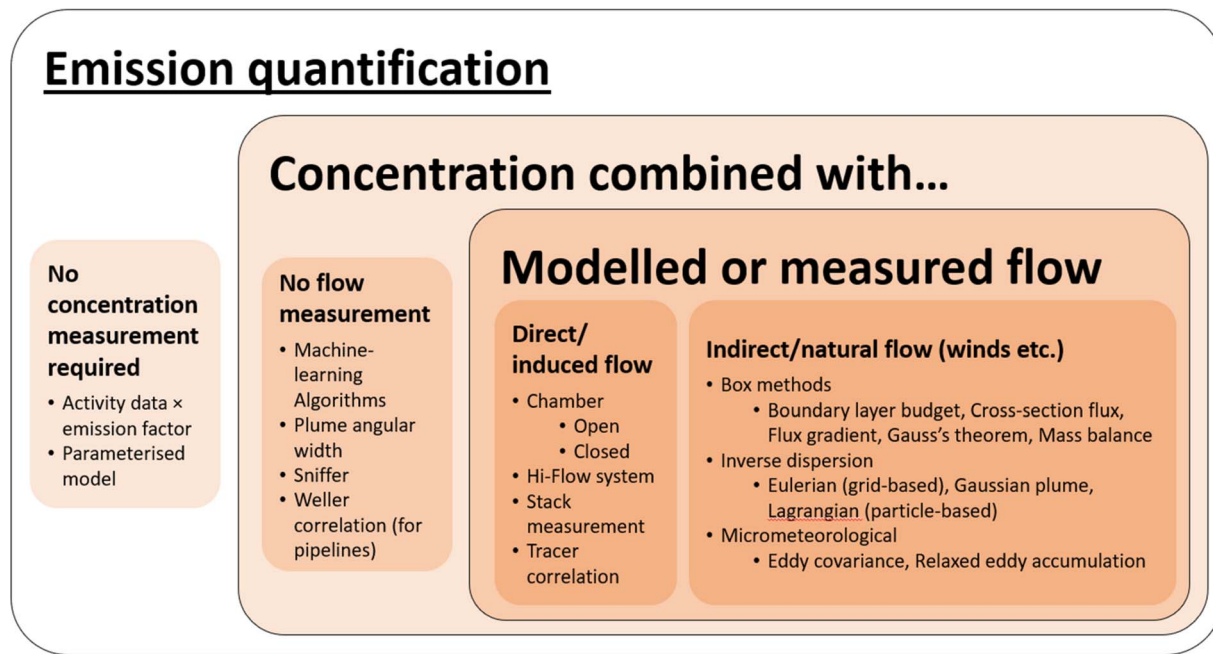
Emission quantification

No concentration measurement required
• Activity data × emission factor
• Parameterised model

Concentration combined with…

No flow measurement
• Machine-learning Algorithms
• Plume angular width
• Sniffer
• Weller correlation (for pipelines)

Modelled or measured flow

Direct/ induced flow
• Chamber
  • Open
  • Closed
• Hi-Flow system
• Stack measurement
• Tracer correlation

Indirect/natural flow (winds etc.)
• Box methods
  • Boundary layer budget, Cross-section flux, Flux gradient, Gauss's theorem, Mass balance
• Inverse dispersion
  • Eulerian (grid-based), Gaussian plume, Lagrangian (particle-based)
• Micrometeorological
  • Eddy covariance, Relaxed eddy accumulation